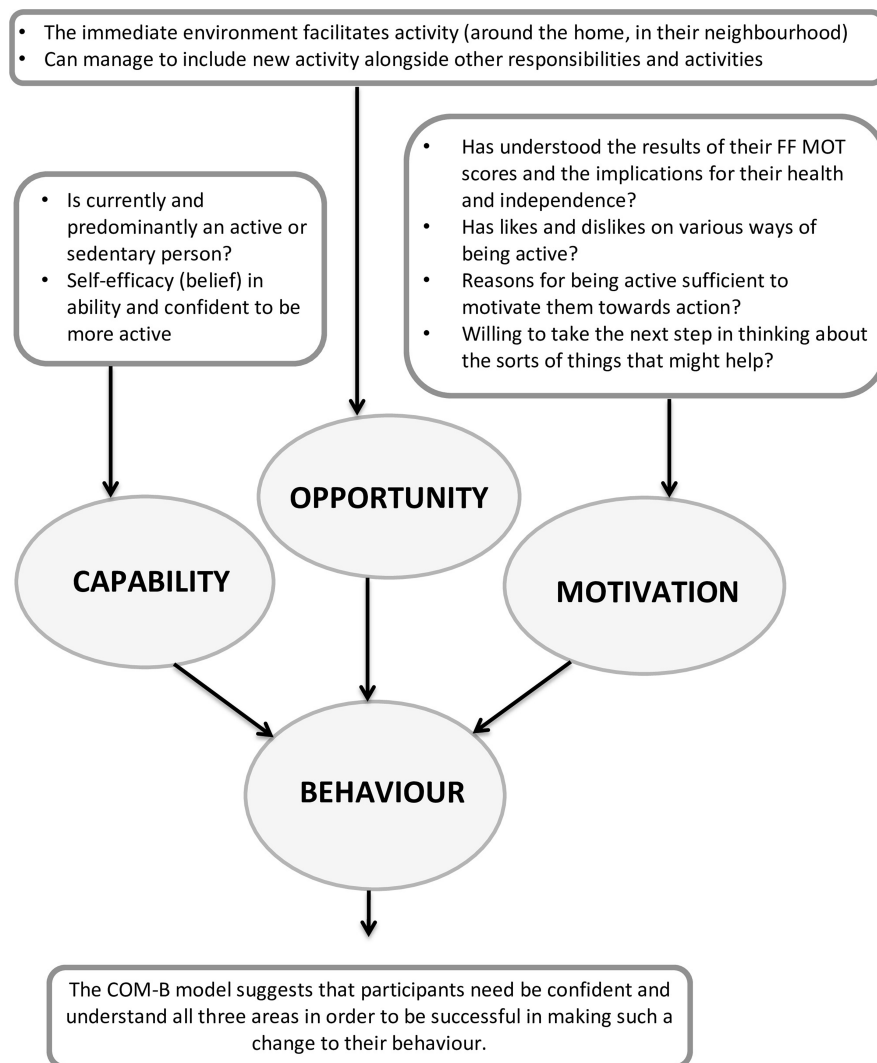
• The immediate environment facilitates activity (around the home, in their neighbourhood)
• Can manage to include new activity alongside other responsibilities and activities

• Is currently and predominantly an active or sedentary person?
• Self-efficacy (belief) in ability and confident to be more active

• Has understood the results of their FF MOT scores and the implications for their health and independence?
• Has likes and dislikes on various ways of being active?
• Reasons for being active sufficient to motivate them towards action?
• Willing to take the next step in thinking about the sorts of things that might help?

OPPORTUNITY

CAPABILITY

MOTIVATION

BEHAVIOUR

The COM-B model suggests that participants need be confident and understand all three areas in order to be successful in making such a change to their behaviour.